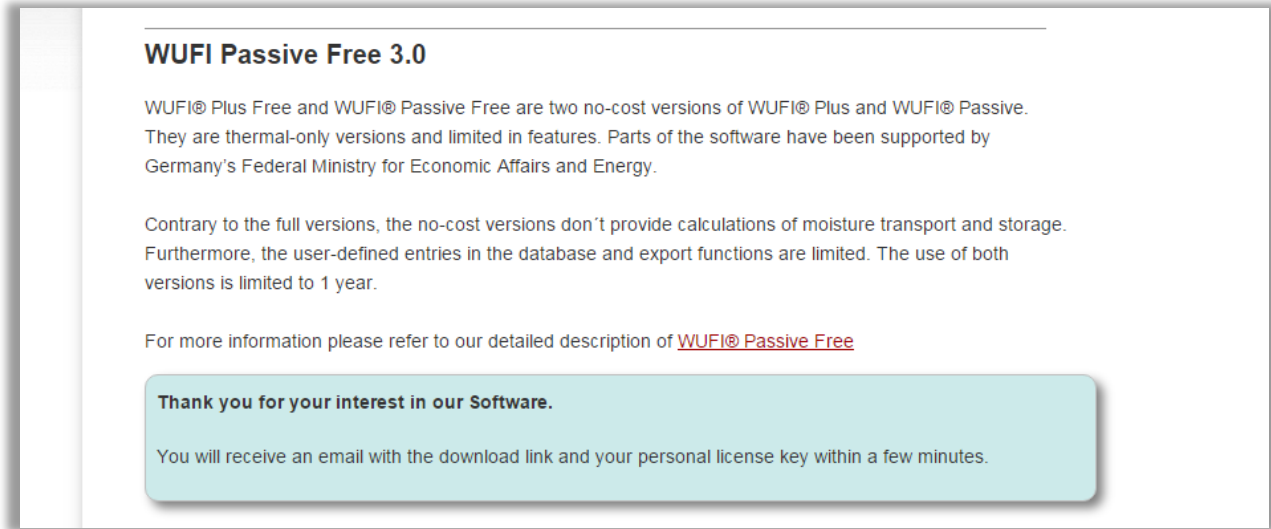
WUFI Passive Free 3.0

WUFI® Plus Free and WUFI® Passive Free are two no-cost versions of WUFI® Plus and WUFI® Passive. They are thermal-only versions and limited in features. Parts of the software have been supported by Germany's Federal Ministry for Economic Affairs and Energy.

Contrary to the full versions, the no-cost versions don´t provide calculations of moisture transport and storage. Furthermore, the user-defined entries in the database and export functions are limited. The use of both versions is limited to 1 year.

For more information please refer to our detailed description of WUFI® Passive Free

Thank you for your interest in our Software.

You will receive an email with the download link and your personal license key within a few minutes.